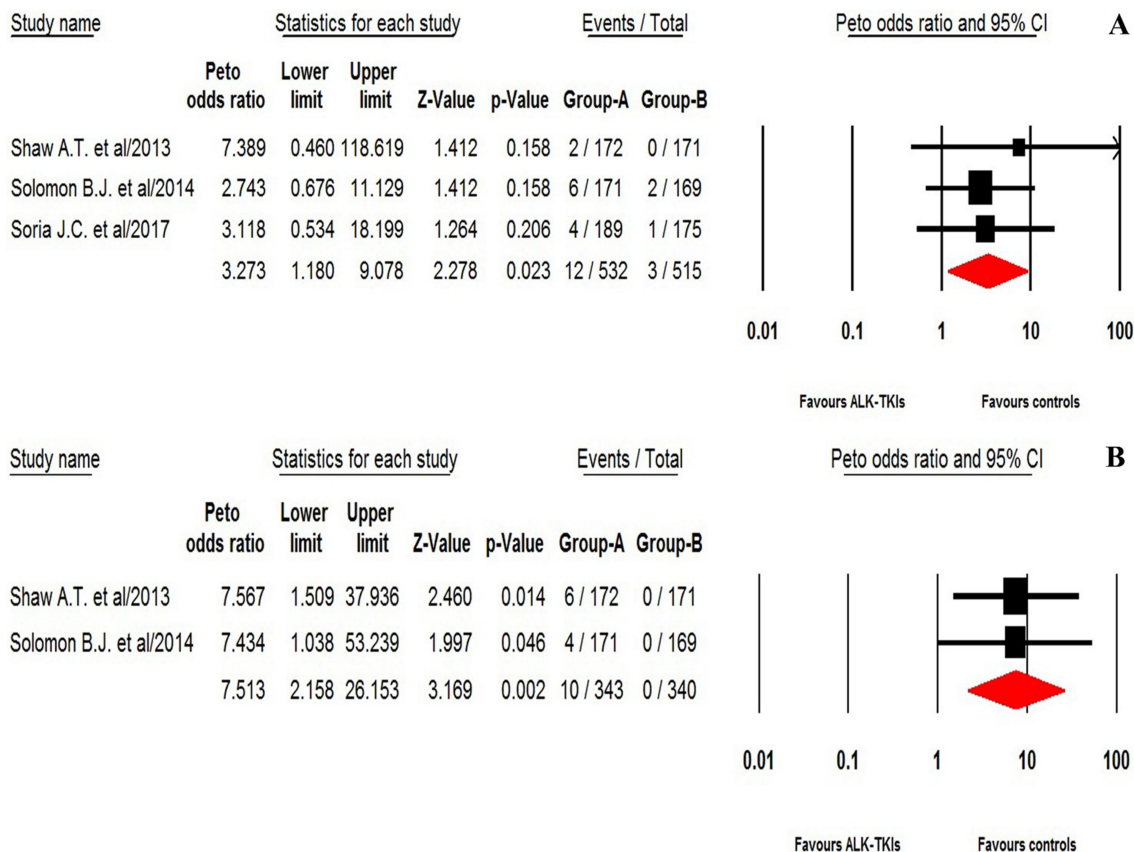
Study name | Statistics for each study | Events / Total | Peto odds ratio and 95% CI | A

| Study name | Peto odds ratio | Lower limit | Upper limit | Z-Value | p-Value | Group-A | Group-B |
|---|---|---|---|---|---|---|---|
| Shaw A.T. et al/2013 | 7.389 | 0.460 | 118.619 | 1.412 | 0.158 | 2 / 172 | 0 / 171 |
| Solomon B.J. et al/2014 | 2.743 | 0.676 | 11.129 | 1.412 | 0.158 | 6 / 171 | 2 / 169 |
| Soria J.C. et al/2017 | 3.118 | 0.534 | 18.199 | 1.264 | 0.206 | 4 / 189 | 1 / 175 |
| | 3.273 | 1.180 | 9.078 | 2.278 | 0.023 | 12 / 532 | 3 / 515 |

0.01 0.1 1 10 100

Favours ALK-TKIs Favours controls

Study name | Statistics for each study | Events / Total | Peto odds ratio and 95% CI | B

| Study name | Peto odds ratio | Lower limit | Upper limit | Z-Value | p-Value | Group-A | Group-B |
|---|---|---|---|---|---|---|---|
| Shaw A.T. et al/2013 | 7.567 | 1.509 | 37.936 | 2.460 | 0.014 | 6 / 172 | 0 / 171 |
| Solomon B.J. et al/2014 | 7.434 | 1.038 | 53.239 | 1.997 | 0.046 | 4 / 171 | 0 / 169 |
| | 7.513 | 2.158 | 26.153 | 3.169 | 0.002 | 10 / 343 | 0 / 340 |

0.01 0.1 1 10 100

Favours ALK-TKIs Favours controls